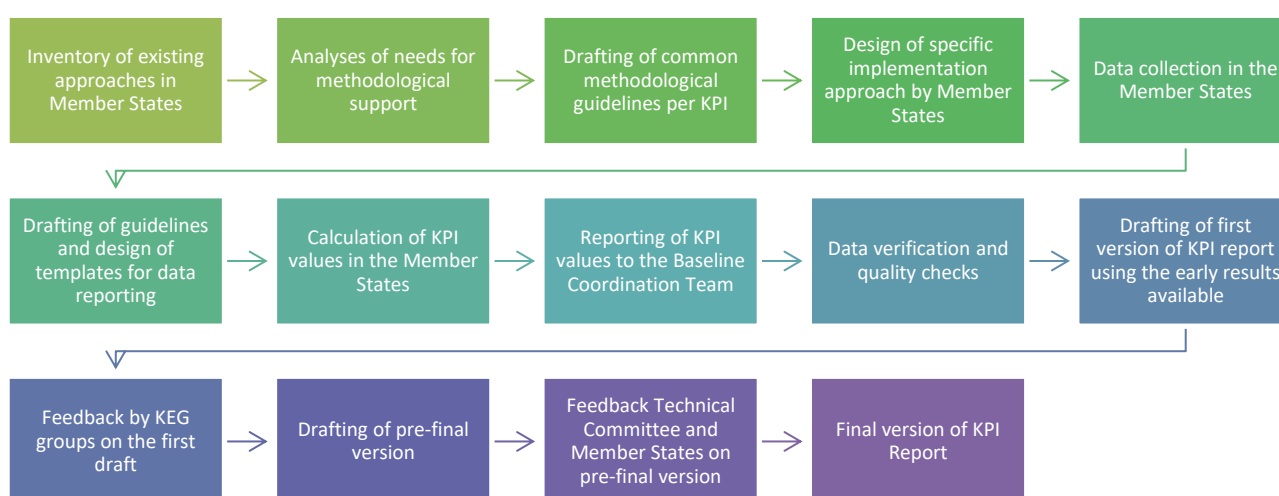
Inventory of existing approaches in Member States

Analyses of needs for methodological support

Drafting of common methodological guidelines per KPI

Design of specific implementation approach by Member States

Data collection in the Member States

Drafting of guidelines and design of templates for data reporting

Calculation of KPI values in the Member States

Reporting of KPI values to the Baseline Coordination Team

Data verification and quality checks

Drafting of first version of KPI report using the early results available

Feedback by KEG groups on the first draft

Drafting of pre-final version

Feedback Technical Committee and Member States on pre-final version

Final version of KPI Report